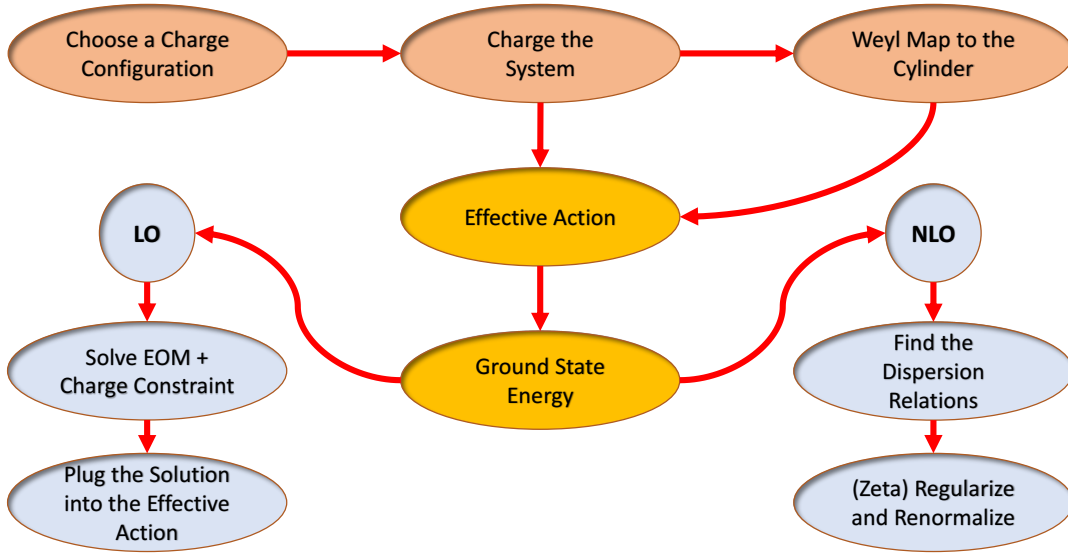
Choose a Charge Configuration

Charge the System

Weyl Map to the Cylinder

Effective Action

LO

NLO

Ground State Energy

Solve EOM + Charge Constraint

Plug the Solution into the Effective Action

Find the Dispersion Relations

(Zeta) Regularize and Renormalize